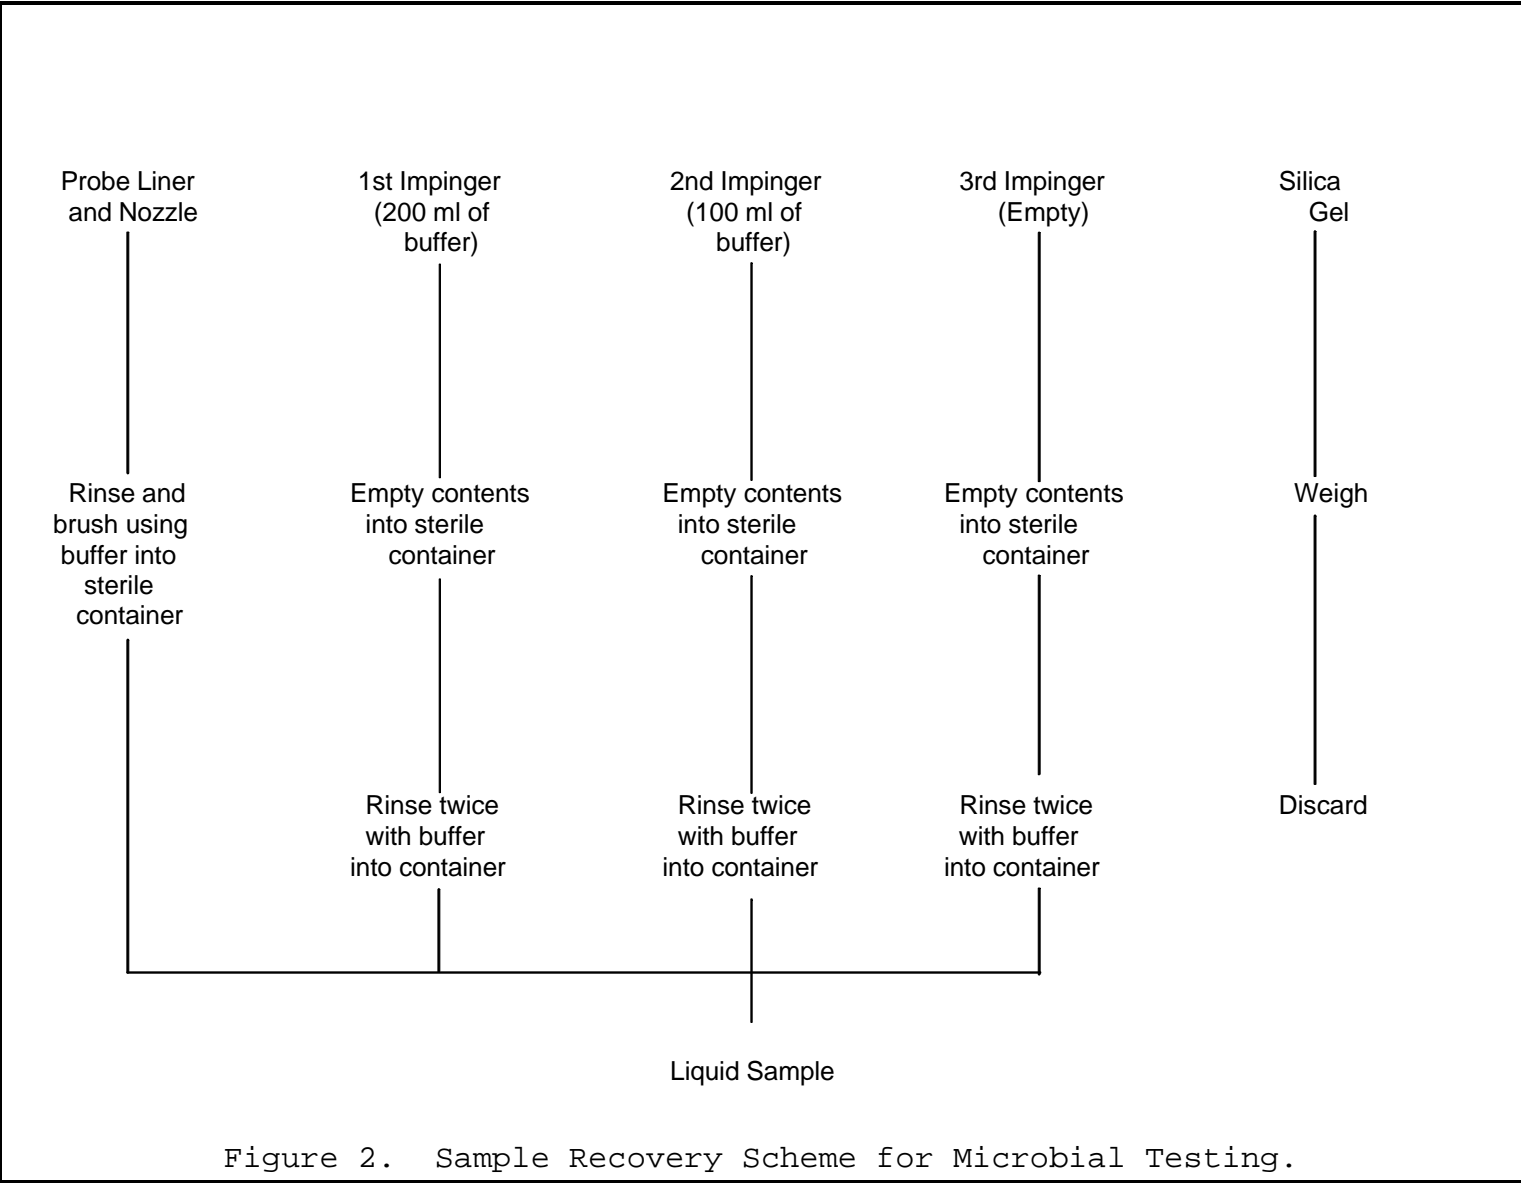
Probe Liner and Nozzle

Rinse and brush using buffer into sterile container

1st Impinger (200 ml of buffer)

Empty contents into sterile container

Rinse twice with buffer into container

2nd Impinger (100 ml of buffer)

Empty contents into sterile container

Rinse twice with buffer into container

3rd Impinger (Empty)

Empty contents into sterile container

Rinse twice with buffer into container

Silica Gel

Weigh

Discard

Liquid Sample

Figure 2. Sample Recovery Scheme for Microbial Testing.